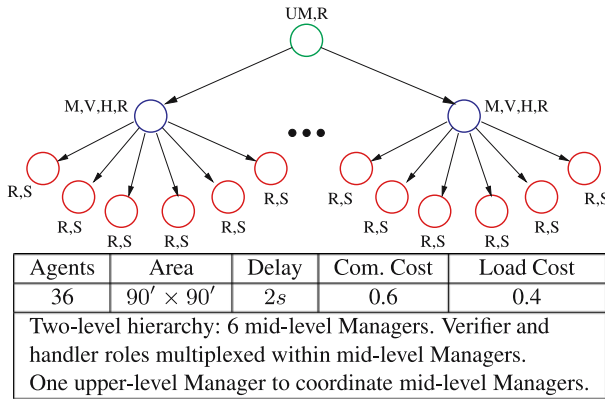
UM,R

M,V,H,R

M,V,H,R

R,S R,S R,S R,S R,S R,S

R,S R,S R,S R,S R,S R,S

| Agents | Area | Delay | Com. Cost | Load Cost |
|---|---|---|---|---|
| 36 | $90' \times 90'$ | $2s$ | 0.6 | 0.4 |

Two-level hierarchy: 6 mid-level Managers. Verifier and handler roles multiplexed within mid-level Managers.
One upper-level Manager to coordinate mid-level Managers.